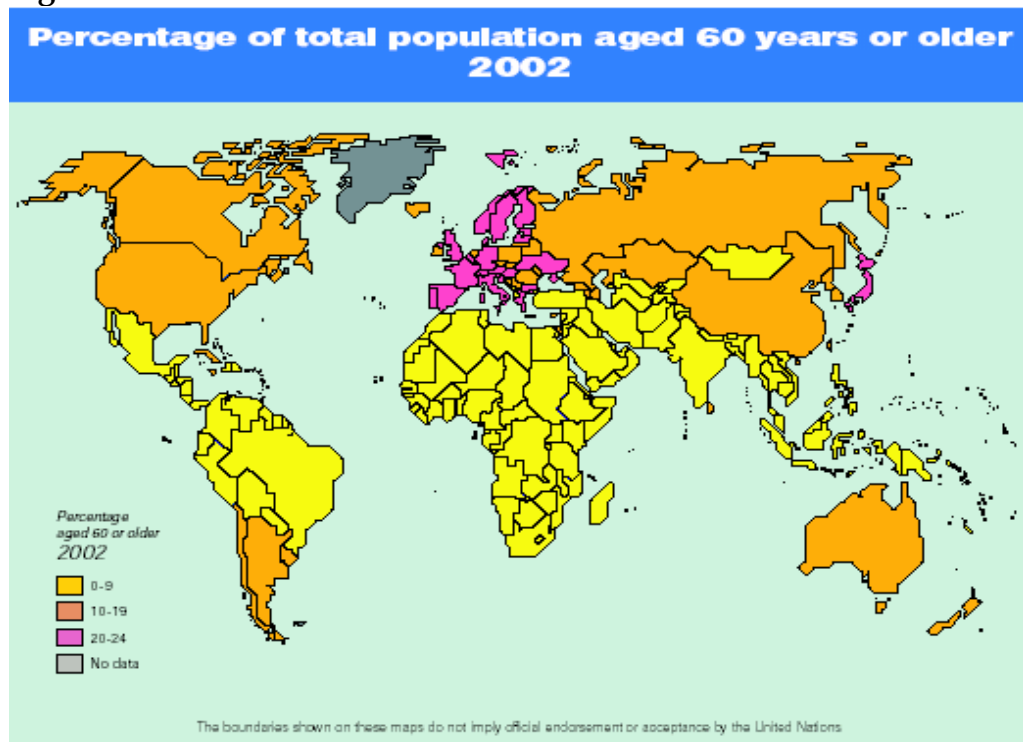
Percentage of total population aged 60 years or older
2002

Percentage aged 60 or older
2002

0-9
10-19
20-24
No data

The boundaries shown on these maps do not imply official endorsement or acceptance by the United Nations